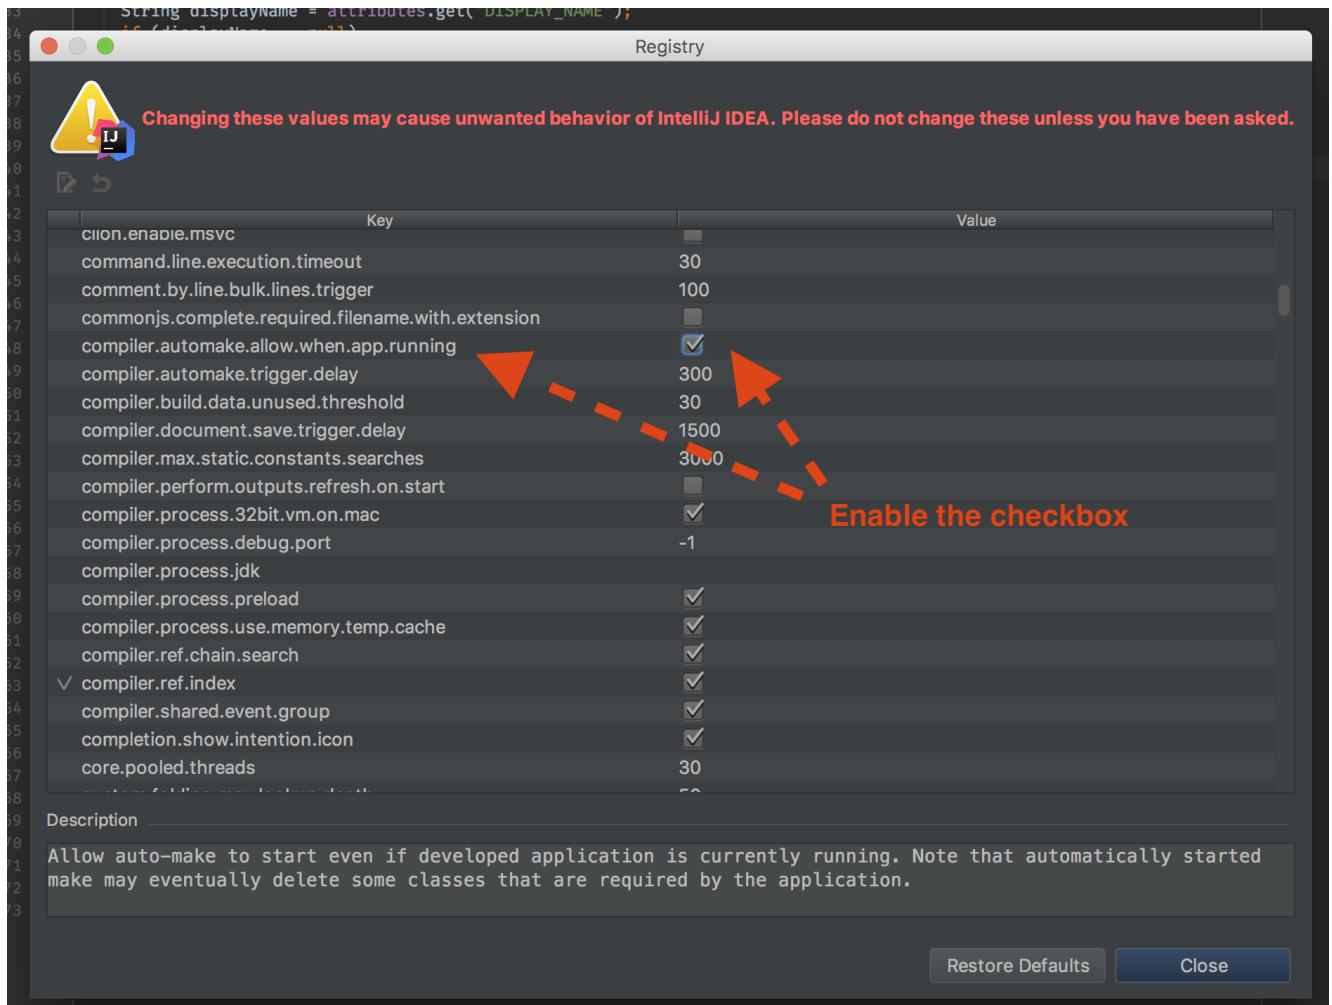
String displayName = attributes.get("DISPLAY_NAME");

Registry

Changing these values may cause unwanted behavior of IntelliJ IDEA. Please do not change these unless you have been asked.

| Key | Value |
|---|---|
| clion.enable.msvc | ☐ |
| command.line.execution.timeout | 30 |
| comment.by.line.bulk.lines.trigger | 100 |
| commonjs.complete.required.filename.with.extension | ☐ |
| compiler.automake.allow.when.app.running | ☑ |
| compiler.automake.trigger.delay | 300 |
| compiler.build.data.unused.threshold | 30 |
| compiler.document.save.trigger.delay | 1500 |
| compiler.max.static.constants.searches | 3000 |
| compiler.perform.outputs.refresh.on.start | ☐ |
| compiler.process.32bit.vm.on.mac | ☑ |
| compiler.process.debug.port | -1 |
| compiler.process.jdk | |
| compiler.process.preload | ☑ |
| compiler.process.use.memory.temp.cache | ☑ |
| compiler.ref.chain.search | ☑ |
| compiler.ref.index | ☑ |
| compiler.shared.event.group | ☑ |
| completion.show.intention.icon | ☑ |
| core.pooled.threads | 30 |

Enable the checkbox

Description

Allow auto-make to start even if developed application is currently running. Note that automatically started make may eventually delete some classes that are required by the application.

Restore Defaults Close